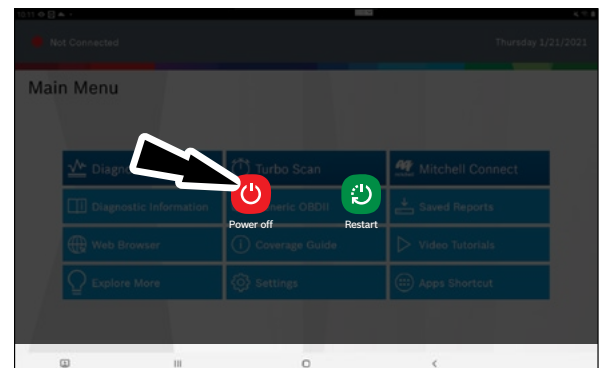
Not Connected

Thursday 1/21/2021

Main Menu

Diagno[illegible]

Turbo Scan

Mitchell Connect

Diagnostic Information

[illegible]eric OBDII

Saved Reports

Web Browser

Coverage Guide

Video Tutorials

Explore More

Settings

Apps Shortcut

Power off

Restart